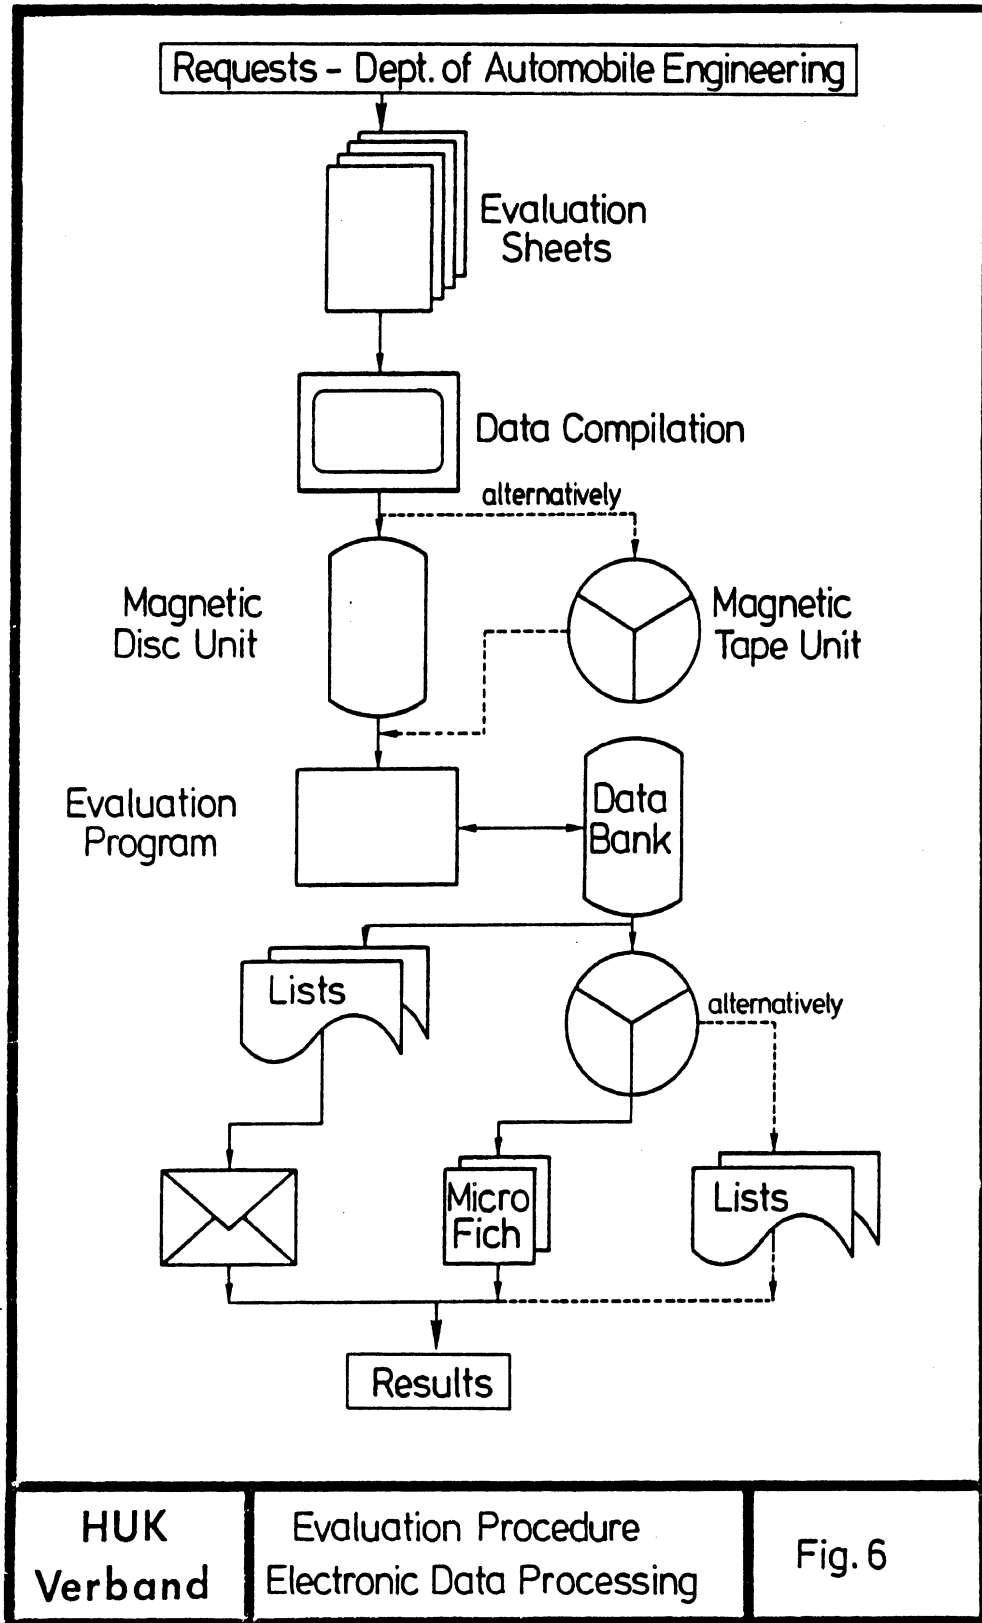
Requests - Dept. of Automobile Engineering

Evaluation Sheets

Data Compilation

alternatively

Magnetic Disc Unit

Magnetic Tape Unit

Evaluation Program

Data Bank

Lists

alternatively

Micro Fich

Lists

Results

| HUK Verband | Evaluation Procedure Electronic Data Processing | Fig. 6 |
|---|---|---|